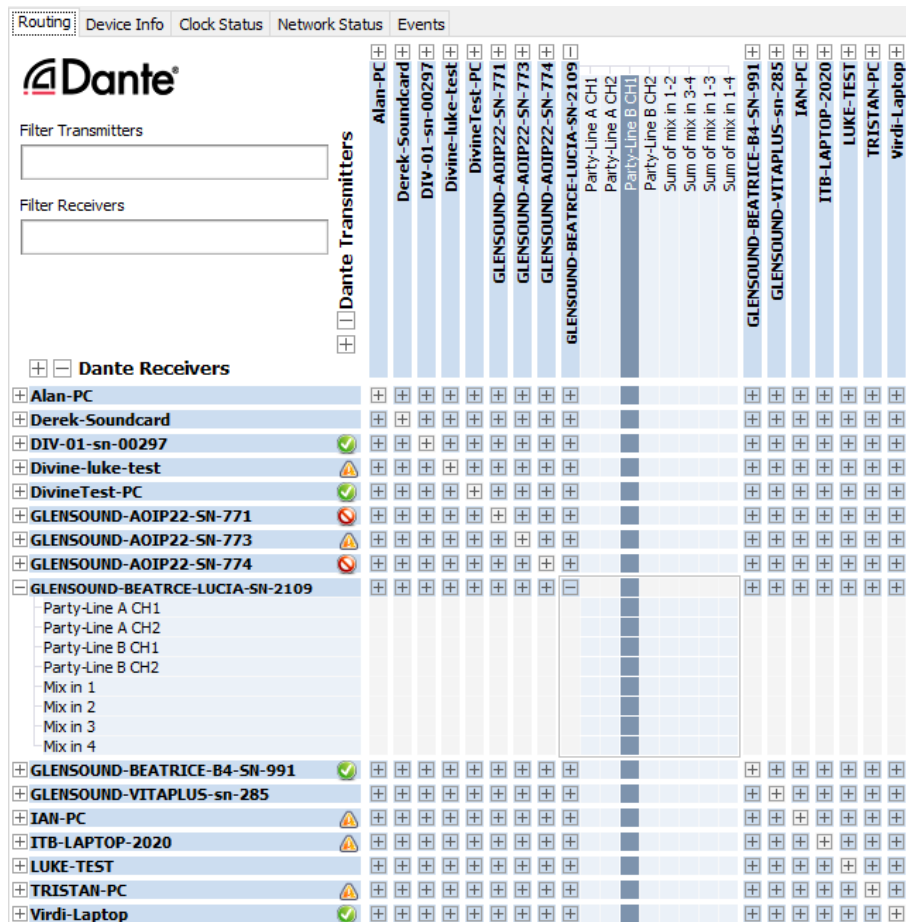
Routing | Device Info | Clock Status | Network Status | Events

Dante

Filter Transmitters

Filter Receivers

Dante Transmitters

Alan-PC
Derek-Soundcard
DIV-01-sn-00297
Divine-luke-test
DivineTest-PC
GLENSOUND-AOIP22-SN-771
GLENSOUND-AOIP22-SN-773
GLENSOUND-AOIP22-SN-774
GLENSOUND-BEATRCE-LUCIA-SN-2109
Party-Line A CH1
Party-Line A CH2
Party-Line B CH1
Party-Line B CH2
Sum of mix in 1-2
Sum of mix in 3-4
Sum of mix in 1-3
Sum of mix in 1-4
GLENSOUND-BEATRICE-B4-SN-991
GLENSOUND-VITAPLUS-sn-285
IAN-PC
ITB-LAPTOP-2020
LUKE-TEST
TRISTAN-PC
Virdi-Laptop

Dante Receivers

Alan-PC
Derek-Soundcard
DIV-01-sn-00297
Divine-luke-test
DivineTest-PC
GLENSOUND-AOIP22-SN-771
GLENSOUND-AOIP22-SN-773
GLENSOUND-AOIP22-SN-774
GLENSOUND-BEATRCE-LUCIA-SN-2109
Party-Line A CH1
Party-Line A CH2
Party-Line B CH1
Party-Line B CH2
Mix in 1
Mix in 2
Mix in 3
Mix in 4
GLENSOUND-BEATRICE-B4-SN-991
GLENSOUND-VITAPLUS-sn-285
IAN-PC
ITB-LAPTOP-2020
LUKE-TEST
TRISTAN-PC
Virdi-Laptop